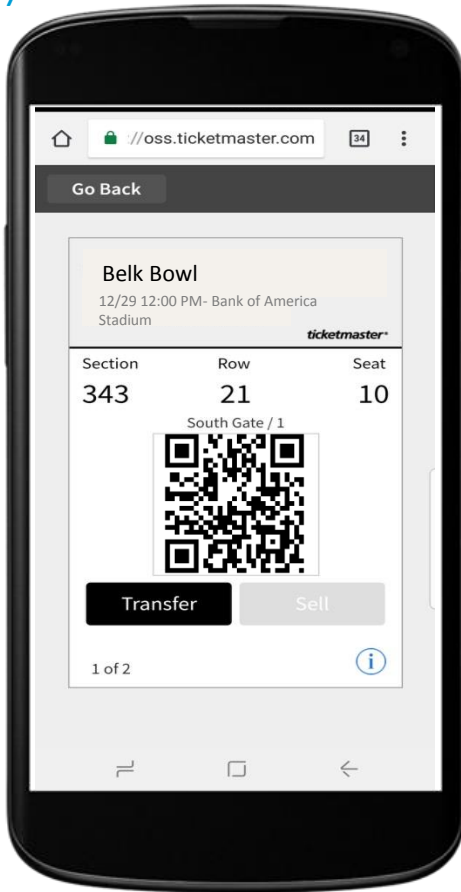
://oss.ticketmaster.com

34

Go Back

Belk Bowl

12/29 12:00 PM- Bank of America Stadium

ticketmaster

| Section | Row | Seat |
|---|---|---|
| 343 | 21 | 10 |

South Gate / 1

Transfer

Sell

1 of 2